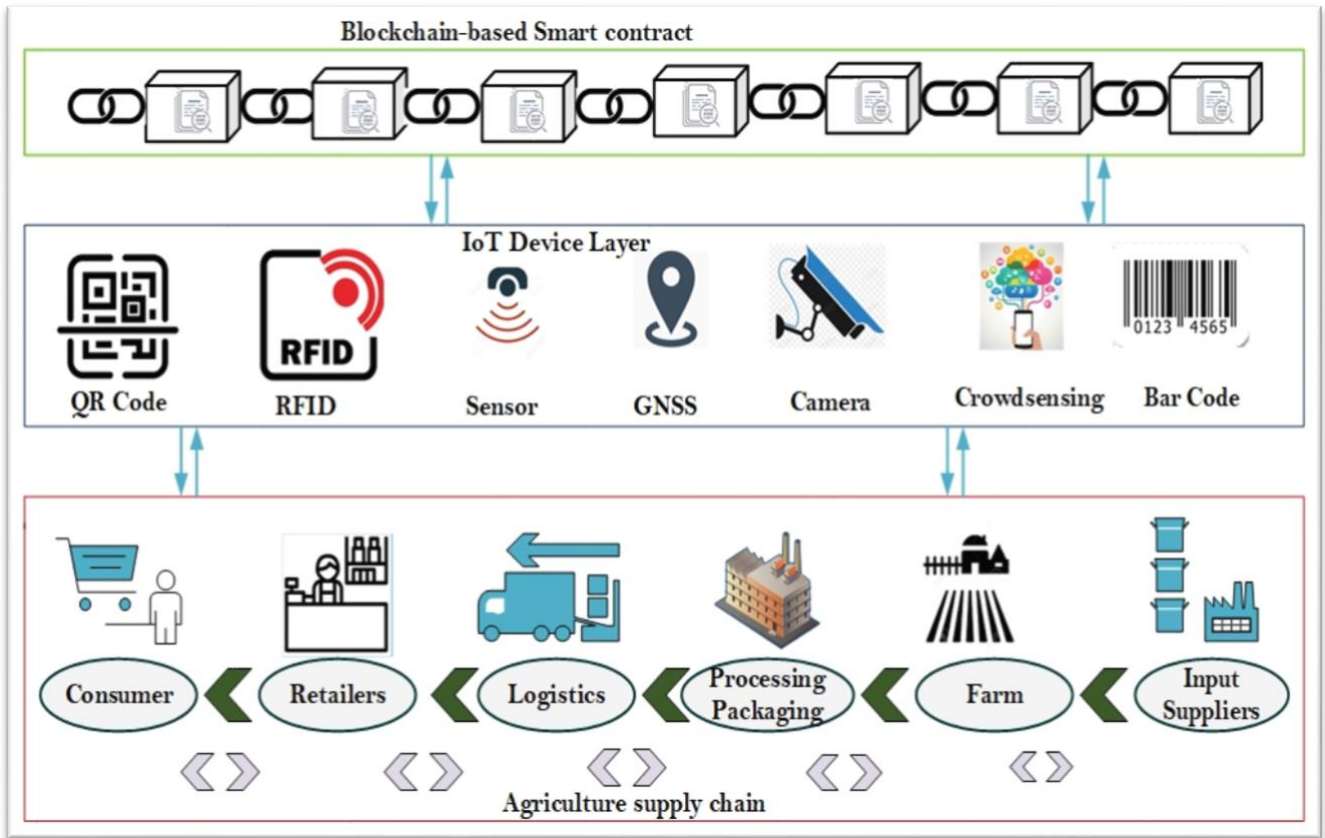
Blockchain-based Smart contract

IoT Device Layer

RFID

0123 4565

QR Code

RFID

Sensor

GNSS

Camera

Crowdsensing

Bar Code

Consumer

Retailers

Logistics

Processing Packaging

Farm

Input Suppliers

Agriculture supply chain